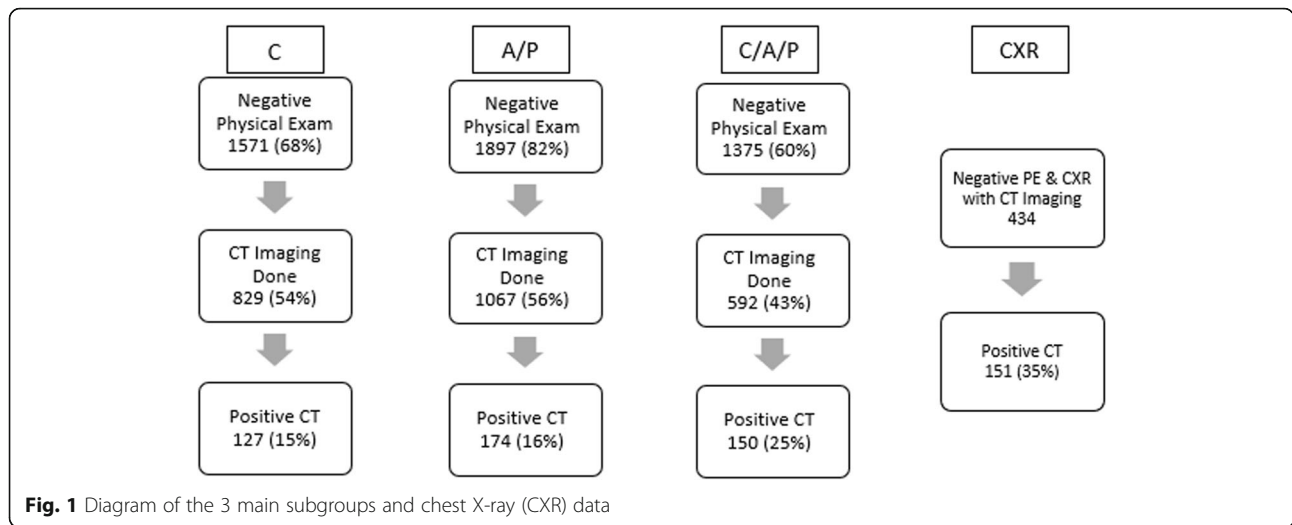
C

Negative Physical Exam 1571 (68%)

CT Imaging Done 829 (54%)

Positive CT 127 (15%)

A/P

Negative Physical Exam 1897 (82%)

CT Imaging Done 1067 (56%)

Positive CT 174 (16%)

C/A/P

Negative Physical Exam 1375 (60%)

CT Imaging Done 592 (43%)

Positive CT 150 (25%)

CXR

Negative PE & CXR with CT Imaging 434

Positive CT 151 (35%)

**Fig. 1** Diagram of the 3 main subgroups and chest X-ray (CXR) data